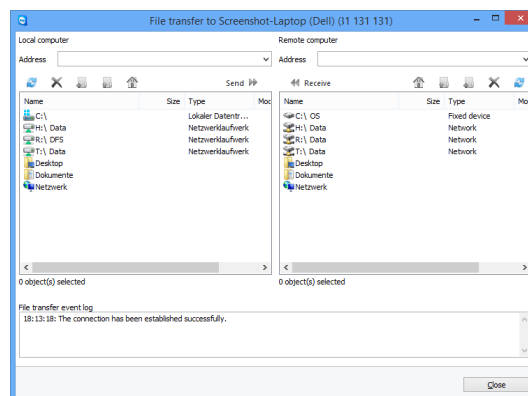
File transfer to Screenshot-Laptop (Dell) (31 131 131)

Local computer

Address

Send

| Name | Size | Type | Mod |
|---|---|---|---|
| C:\ | | Lokaler Datentr... | |
| H:\ Data | | Netzwerklaufwerk | |
| R:\ DFS | | Netzwerklaufwerk | |
| T:\ Data | | Netzwerklaufwerk | |
| Desktop | | | |
| Dokumente | | | |
| Netzwerk | | | |

0 object(s) selected

Remote computer

Address

Receive

| Name | Size | Type | Mo |
|---|---|---|---|
| C:\ OS | | Fixed device | |
| H:\ Data | | Network | |
| R:\ Data | | Network | |
| T:\ Data | | Network | |
| Desktop | | | |
| Dokumente | | | |
| Netzwerk | | | |

0 object(s) selected

File transfer event log

18:13:18: The connection has been established successfully.

Close